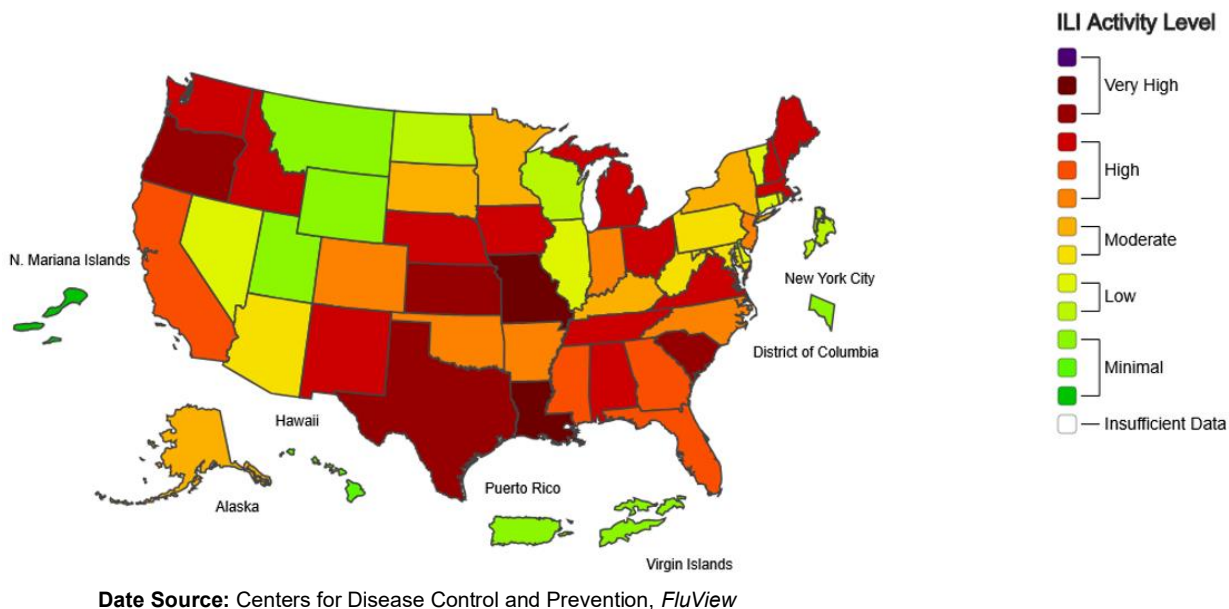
ILI Activity Level

Very High

High

Moderate

Low

Minimal

— Insufficient Data

N. Mariana Islands

New York City

District of Columbia

Hawaii

Alaska

Puerto Rico

Virgin Islands

**Date Source:** Centers for Disease Control and Prevention, *FluView*